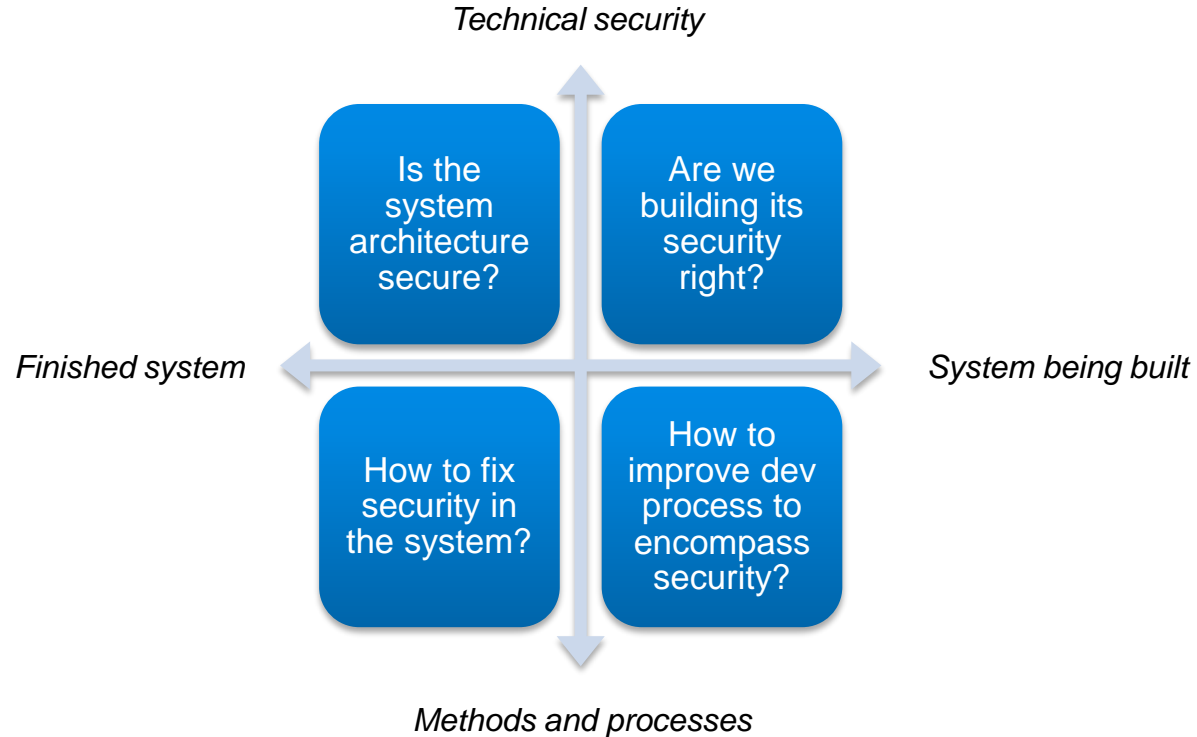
Technical security

Is the system architecture secure?

Are we building its security right?

Finished system

System being built

How to fix security in the system?

How to improve dev process to encompass security?

Methods and processes